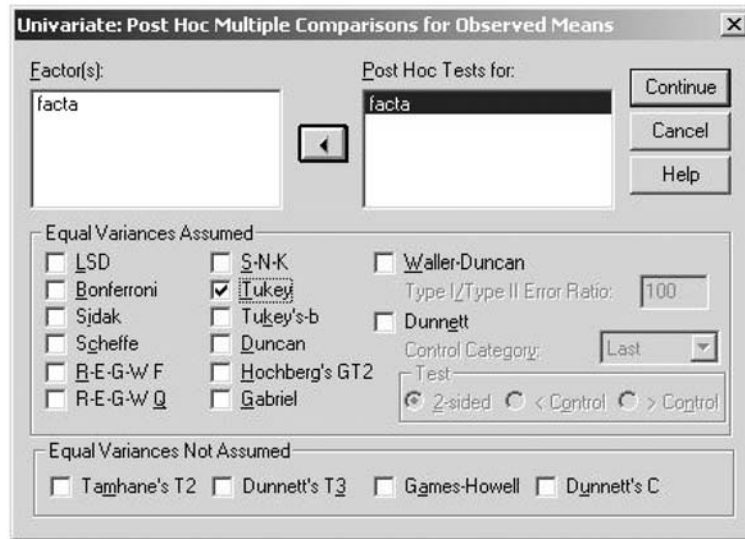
Univariate: Post Hoc Multiple Comparisons for Observed Means

Factor(s):
facta

Post Hoc Tests for:
facta

Continue
Cancel
Help

Equal Variances Assumed
LSD
Bonferroni
Sidak
Scheffe
R-E-G-W F
R-E-G-W Q
S-N-K
Tukey
Tukey's-b
Duncan
Hochberg's GT2
Gabriel
Waller-Duncan
Type I/Type II Error Ratio: 100
Dunnett
Control Category: Last
Test
2-sided < Control > Control

Equal Variances Not Assumed
Tamhane's T2 Dunnett's T3 Games-Howell Dunnett's C